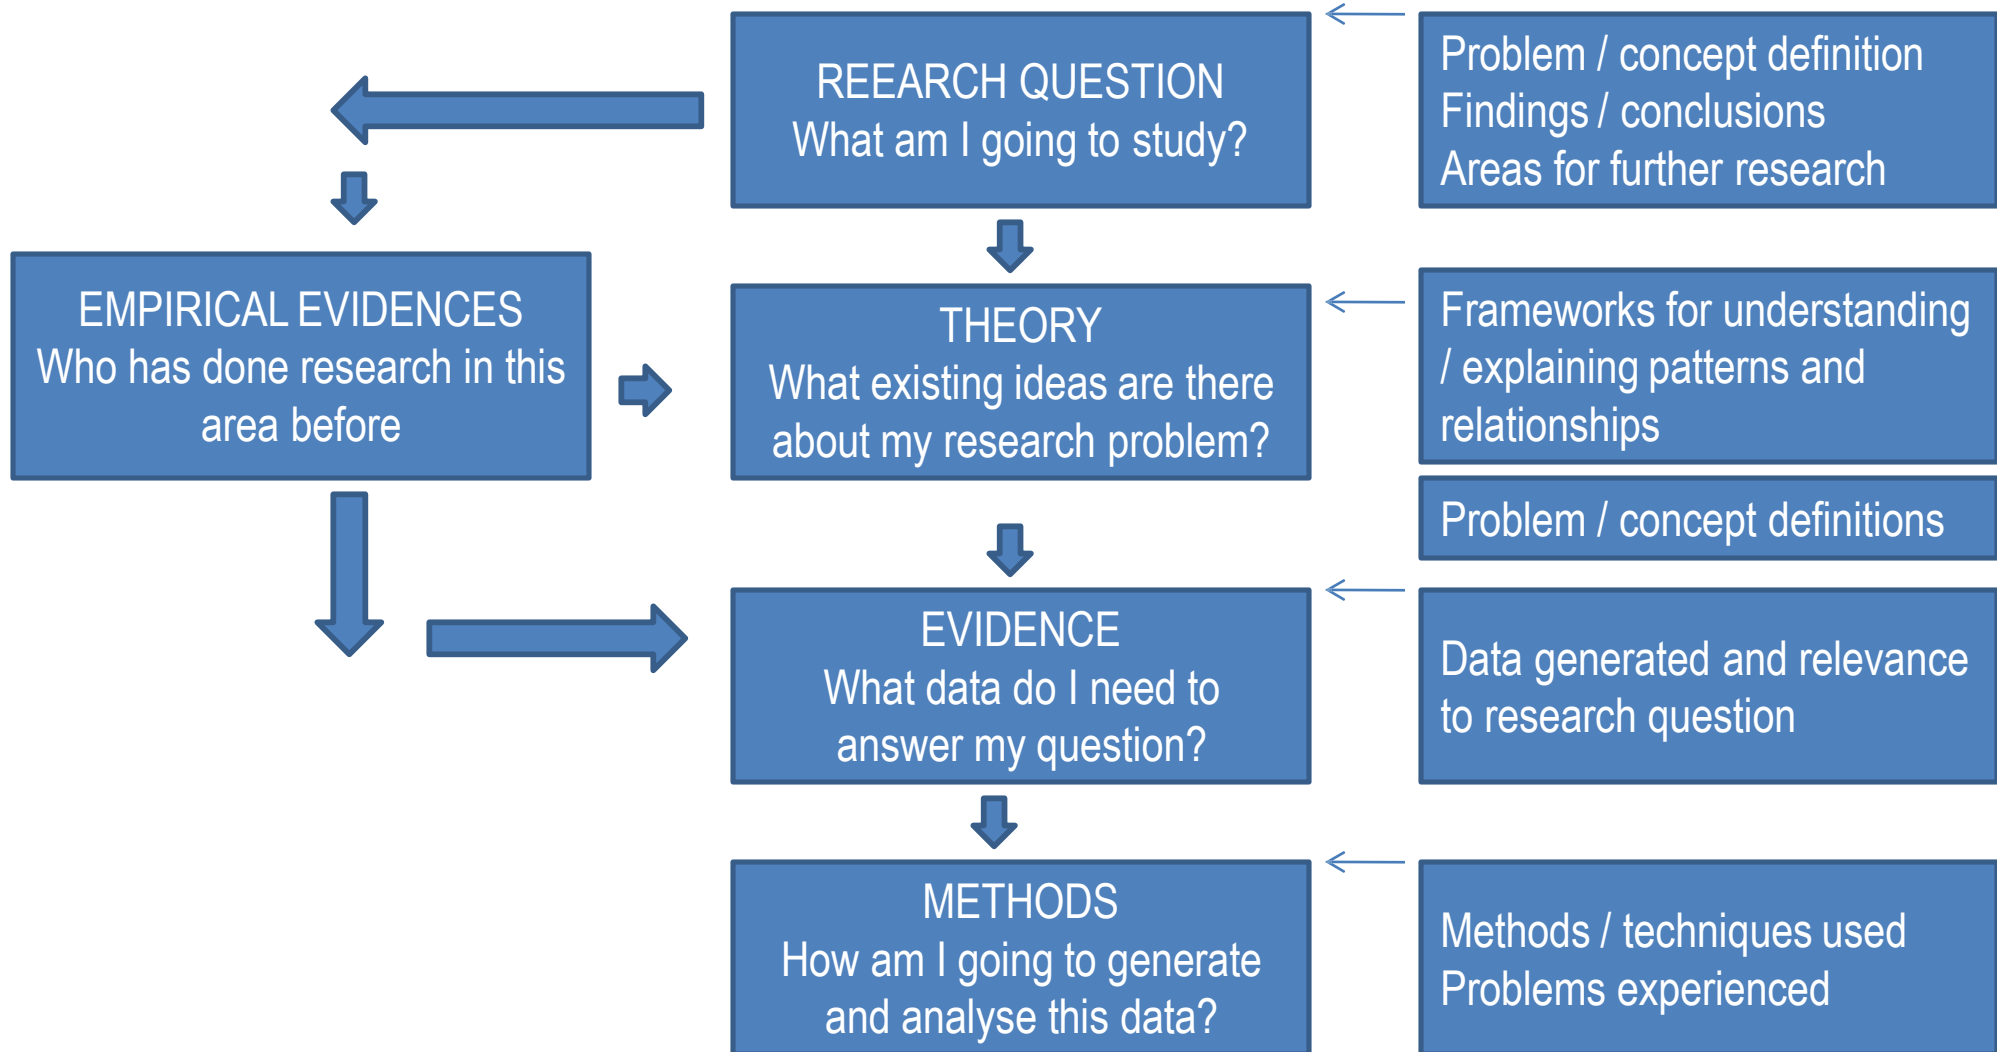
REEARCH QUESTION
What am I going to study?

Problem / concept definition
Findings / conclusions
Areas for further research

EMPIRICAL EVIDENCES
Who has done research in this area before

THEORY
What existing ideas are there about my research problem?

Frameworks for understanding / explaining patterns and relationships

Problem / concept definitions

EVIDENCE
What data do I need to answer my question?

Data generated and relevance to research question

METHODS
How am I going to generate and analyse this data?

Methods / techniques used
Problems experienced